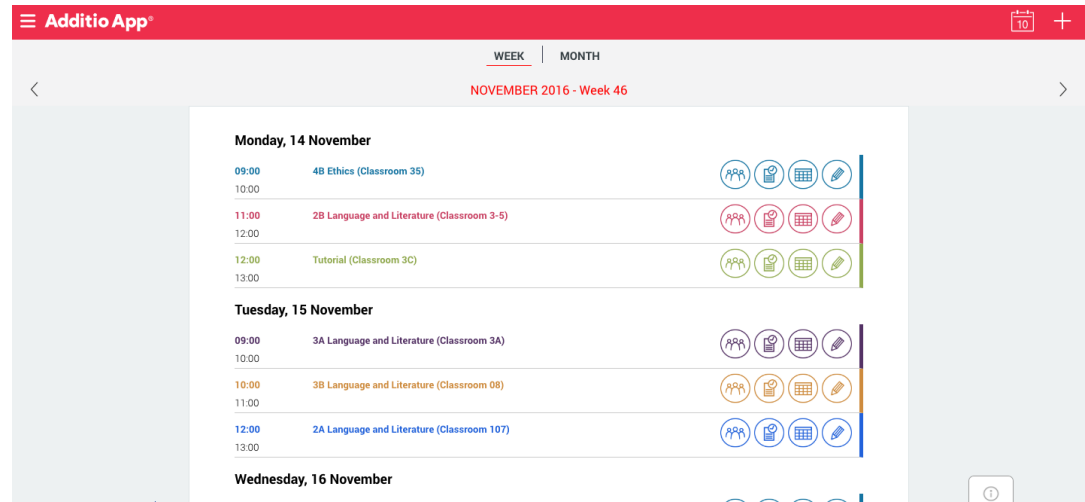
Additio App®

10

WEEK | MONTH

NOVEMBER 2016 - Week 46

Monday, 14 November

09:00
10:00
4B Ethics (Classroom 35)

11:00
12:00
2B Language and Literature (Classroom 3-5)

12:00
13:00
Tutorial (Classroom 3C)

Tuesday, 15 November

09:00
10:00
3A Language and Literature (Classroom 3A)

10:00
11:00
3B Language and Literature (Classroom 08)

12:00
13:00
2A Language and Literature (Classroom 107)

Wednesday, 16 November